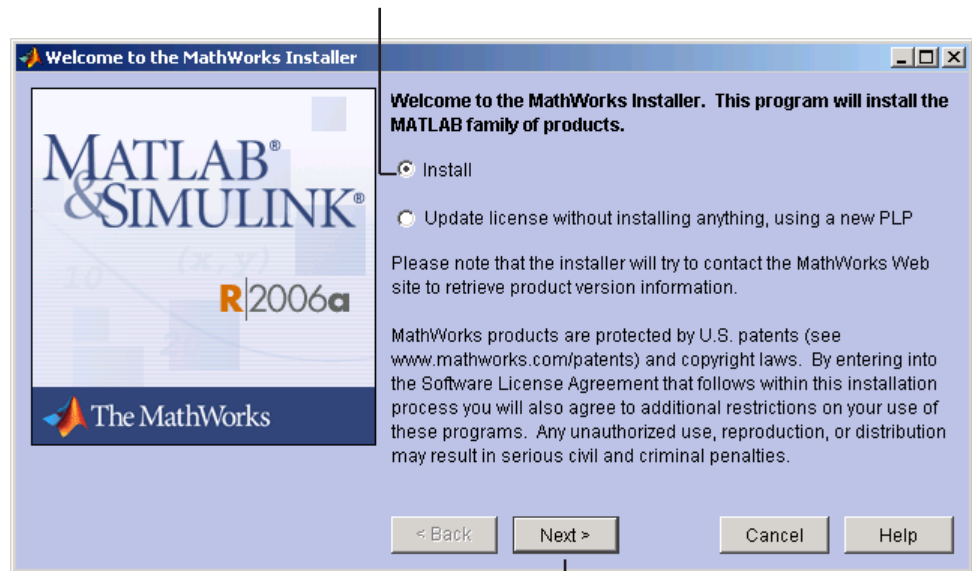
Welcome to the MathWorks Installer

MATLAB®
&SIMULINK®

R2006a

The MathWorks

Welcome to the MathWorks Installer. This program will install the MATLAB family of products.

Install

Update license without installing anything, using a new PLP

Please note that the installer will try to contact the MathWorks Web site to retrieve product version information.

MathWorks products are protected by U.S. patents (see www.mathworks.com/patents) and copyright laws. By entering into the Software License Agreement that follows within this installation process you will also agree to additional restrictions on your use of these programs. Any unauthorized use, reproduction, or distribution may result in serious civil and criminal penalties.

< Back | Next > | Cancel | Help